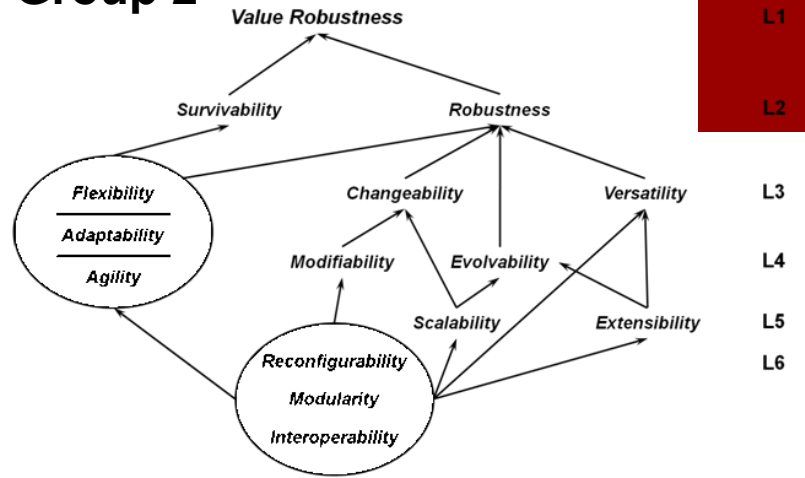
Group 2

Value Robustness

L1

Survivability

Robustness

L2

Flexibility

Adaptability

Agility

Changeability

Versatility

L3

Modifiability

Evolvability

L4

Scalability

Extensibility

L5

Reconfigurability

Modularity

Interoperability

L6